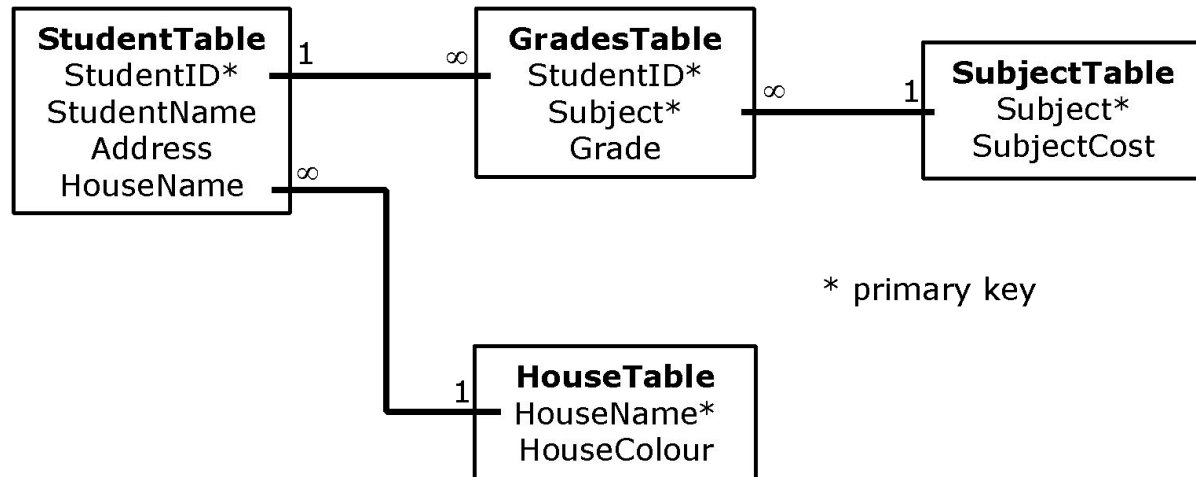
**StudentTable**
StudentID*
StudentName
Address
HouseName

1

$\infty$

**GradesTable**
StudentID*
Subject*
Grade

$\infty$

1

**SubjectTable**
Subject*
SubjectCost

$\infty$

* primary key

1

**HouseTable**
HouseName*
HouseColour